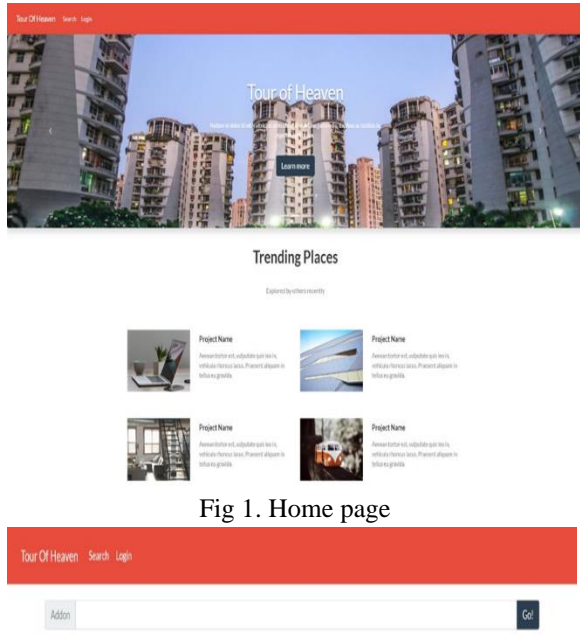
Tour Of Heaven Search Login

Tour of Heaven

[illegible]

Learn more

Trending Places

Explored by others recently

Project Name

Aenean tortor est, vulputate quis leo in, vehicula rhoncus lacus. Praesent aliquam in tellus eu gravida.

Project Name

Aenean tortor est, vulputate quis leo in, vehicula rhoncus lacus. Praesent aliquam in tellus eu gravida.

Project Name

Aenean tortor est, vulputate quis leo in, vehicula rhoncus lacus. Praesent aliquam in tellus eu gravida.

Project Name

Aenean tortor est, vulputate quis leo in, vehicula rhoncus lacus. Praesent aliquam in tellus eu gravida.

Fig 1. Home page

Tour Of Heaven Search Login

Addon

Go!